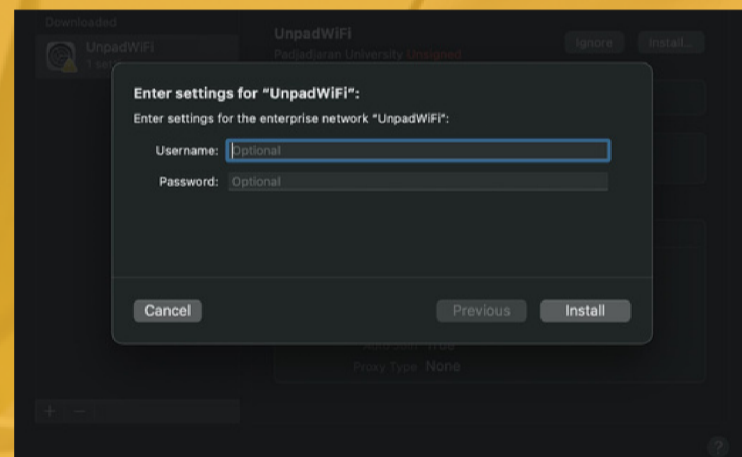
Downloaded

UnpadWiFi
1 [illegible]

UnpadWiFi
Padjadjaran University Unsigned

Ignore
Install...

Enter settings for "UnpadWiFi":

Enter settings for the enterprise network "UnpadWiFi":

Username: Optional

Password: Optional

Cancel

Previous

Install

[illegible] True

Proxy Type None

+ −

?